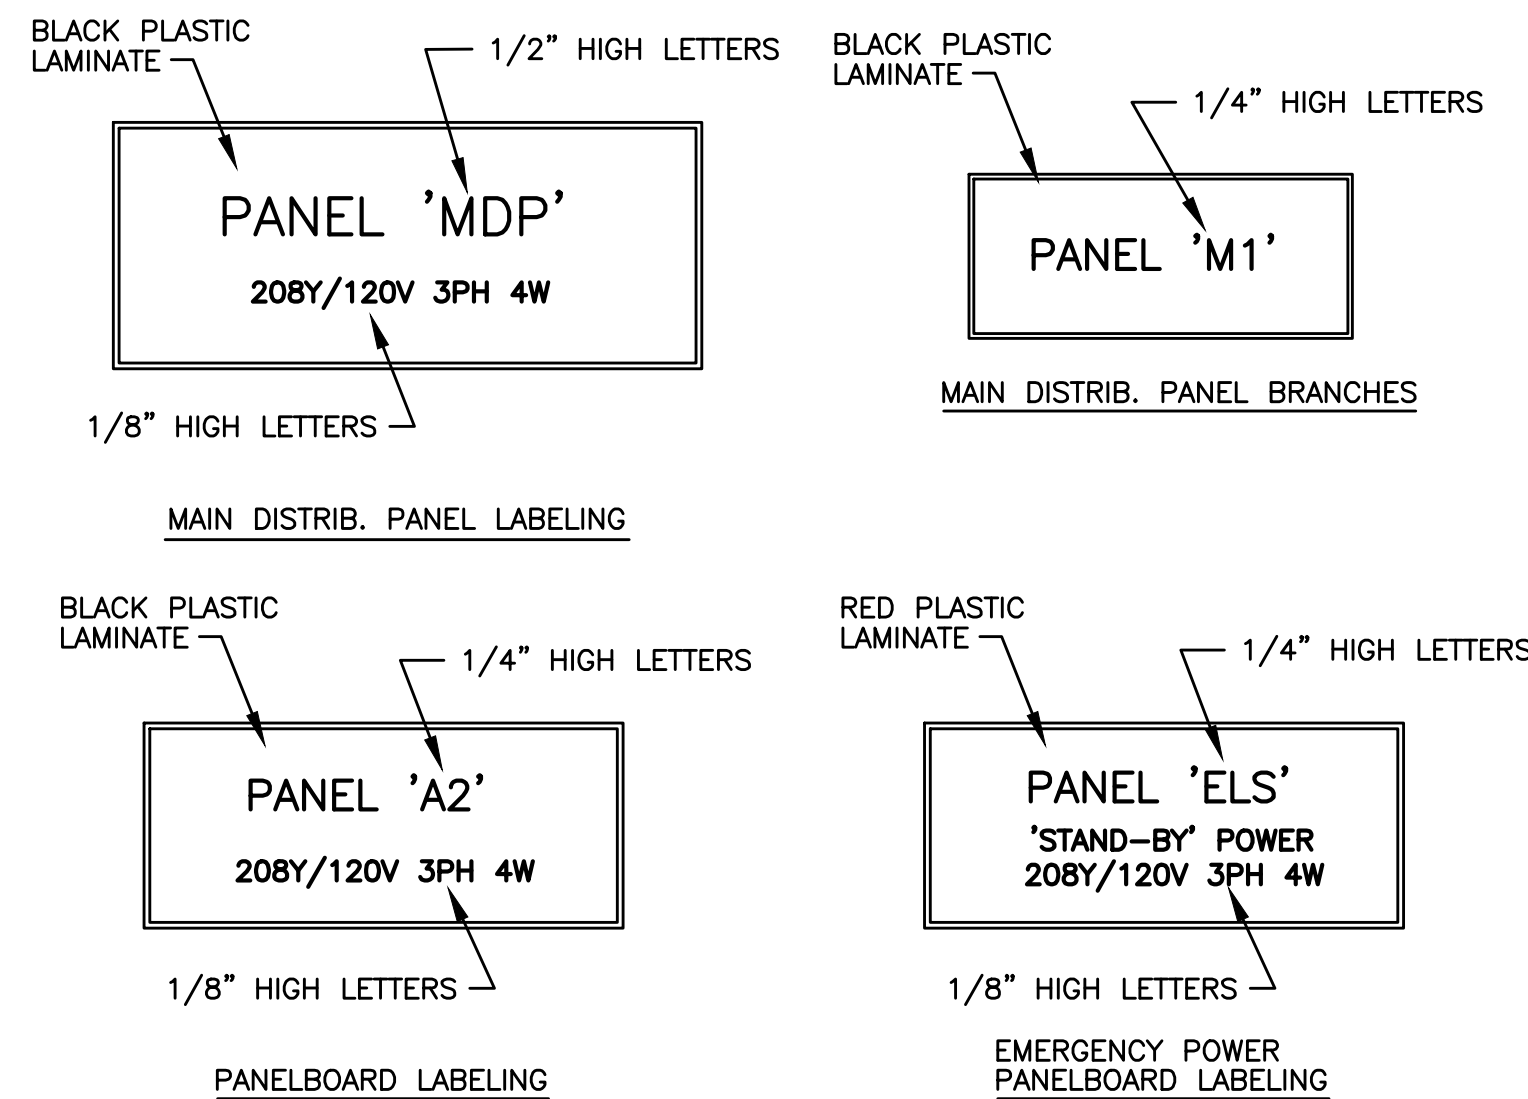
BLACK PLASTIC LAMINATE

1/2" HIGH LETTERS

PANEL 'MDP'

208Y/120V 3PH 4W

1/8" HIGH LETTERS

MAIN DISTRIB. PANEL LABELING

BLACK PLASTIC LAMINATE

1/4" HIGH LETTERS

PANEL 'M1'

MAIN DISTRIB. PANEL BRANCHES

BLACK PLASTIC LAMINATE

1/4" HIGH LETTERS

PANEL 'A2'

208Y/120V 3PH 4W

1/8" HIGH LETTERS

PANELBOARD LABELING

RED PLASTIC LAMINATE

1/4" HIGH LETTERS

PANEL 'ELS'

'STAND-BY' POWER
208Y/120V 3PH 4W

1/8" HIGH LETTERS

EMERGENCY POWER
PANELBOARD LABELING